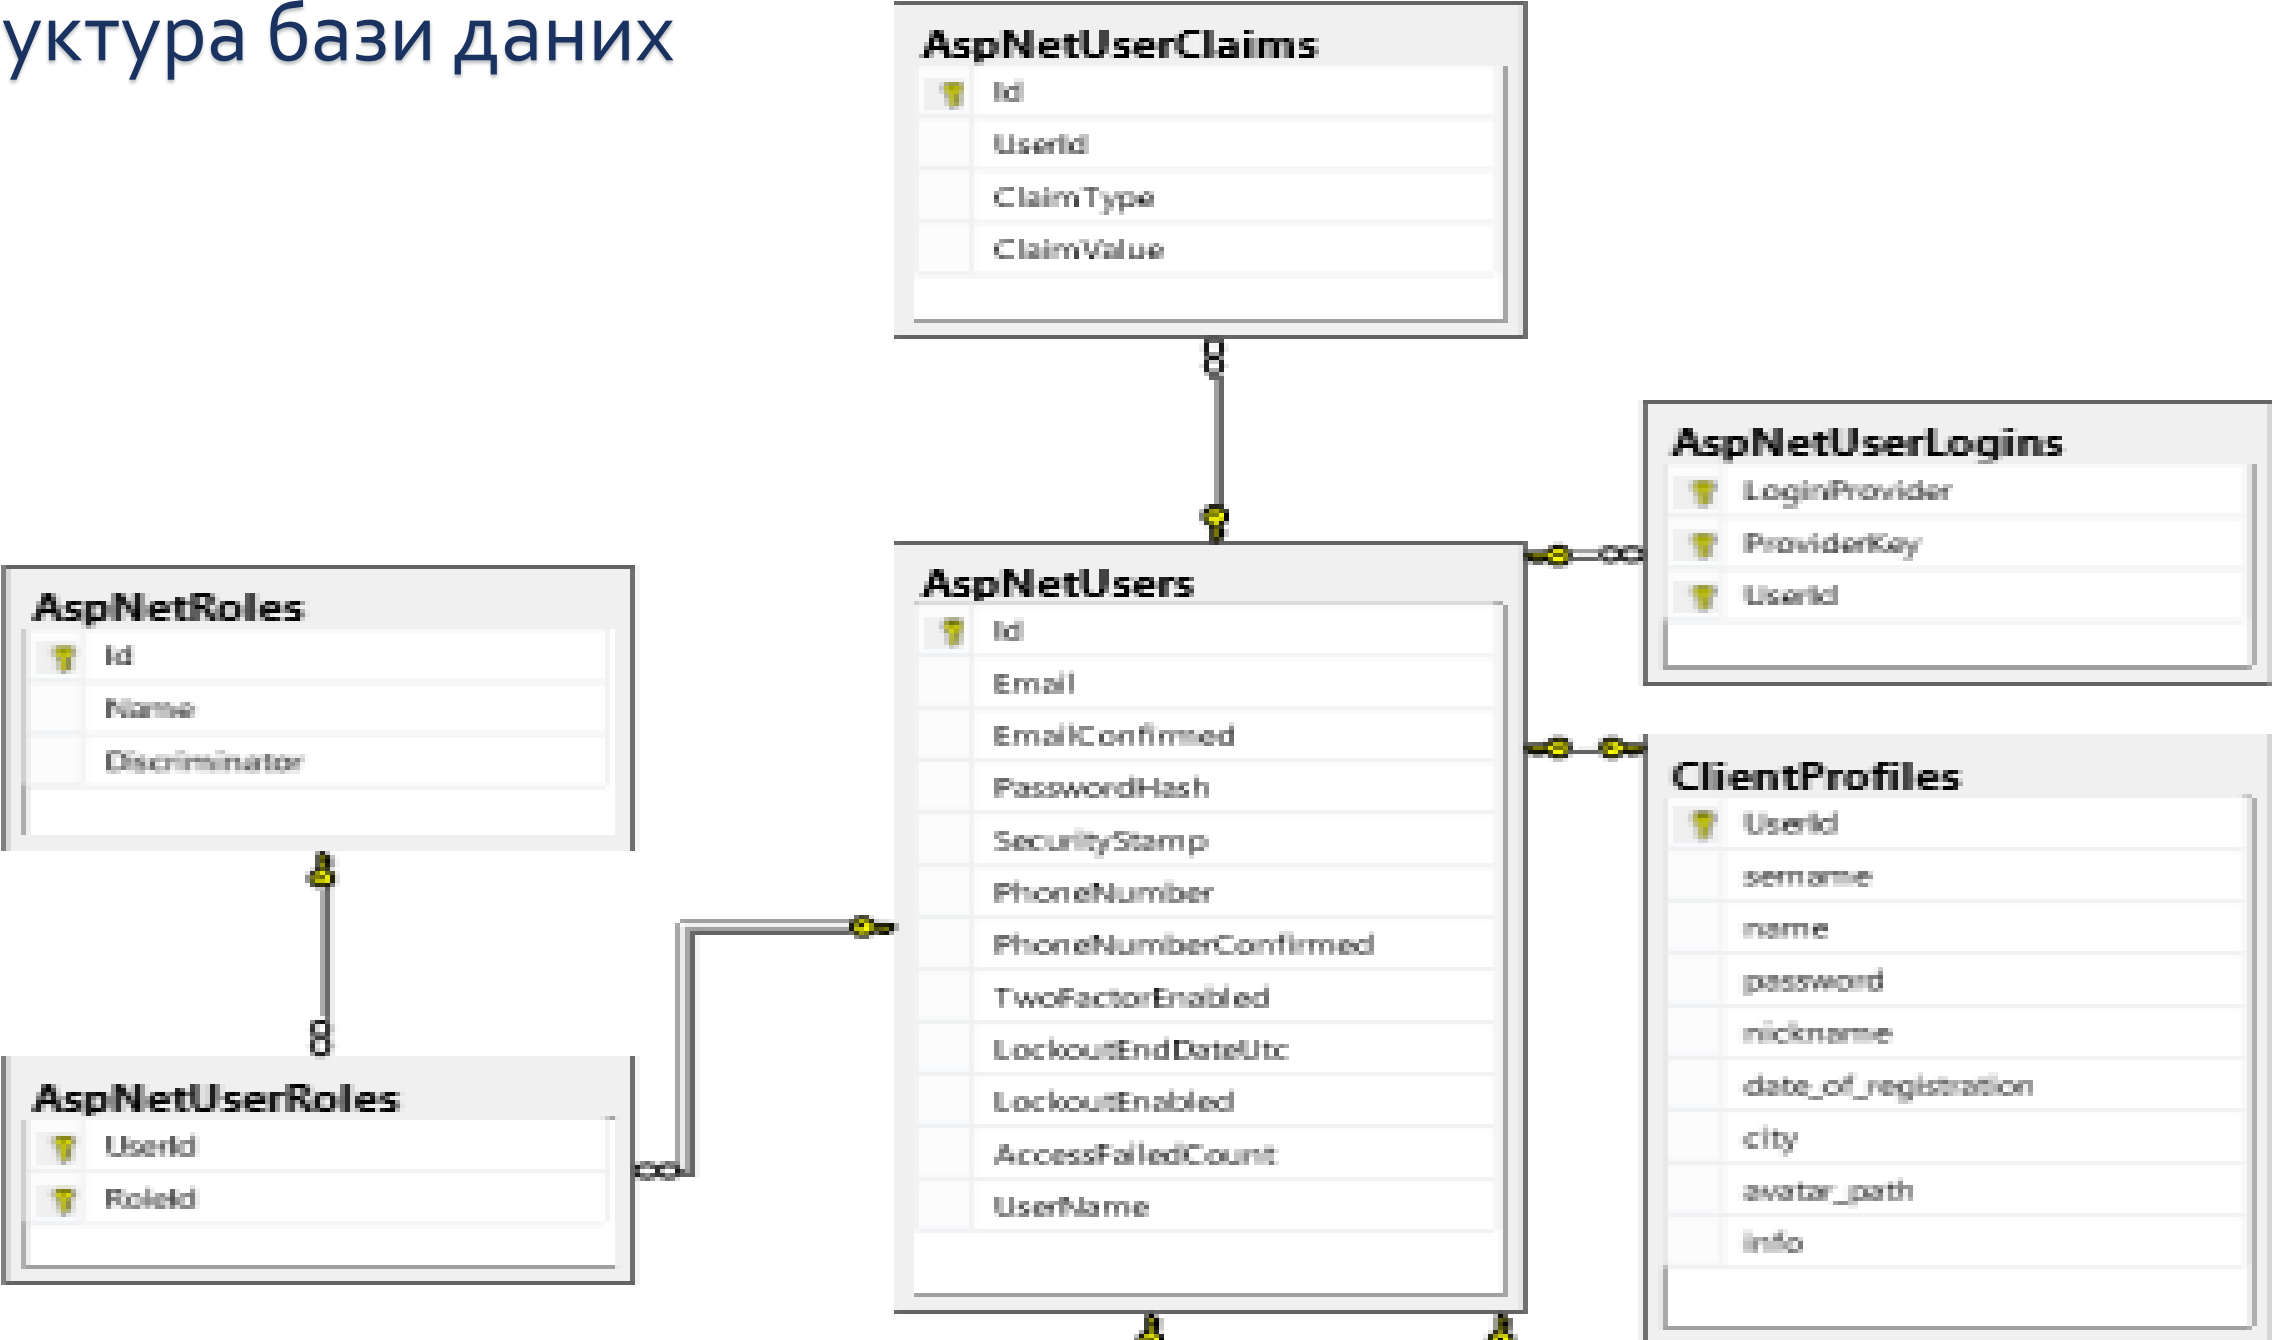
уктура бази даних

AspNetUserClaims
Id
UserId
ClaimType
ClaimValue

AspNetUserLogins
LoginProvider
ProviderKey
UserId

AspNetRoles
Id
Name
Discriminator

AspNetUsers
Id
Email
EmailConfirmed
PasswordHash
SecurityStamp
PhoneNumber
PhoneNumberConfirmed
TwoFactorEnabled
LockoutEndDateUtc
LockoutEnabled
AccessFailedCount
UserName

ClientProfiles
UserId
sername
name
password
nickname
date_of_registration
city
avatar_path
info

AspNetUserRoles
UserId
RoleId